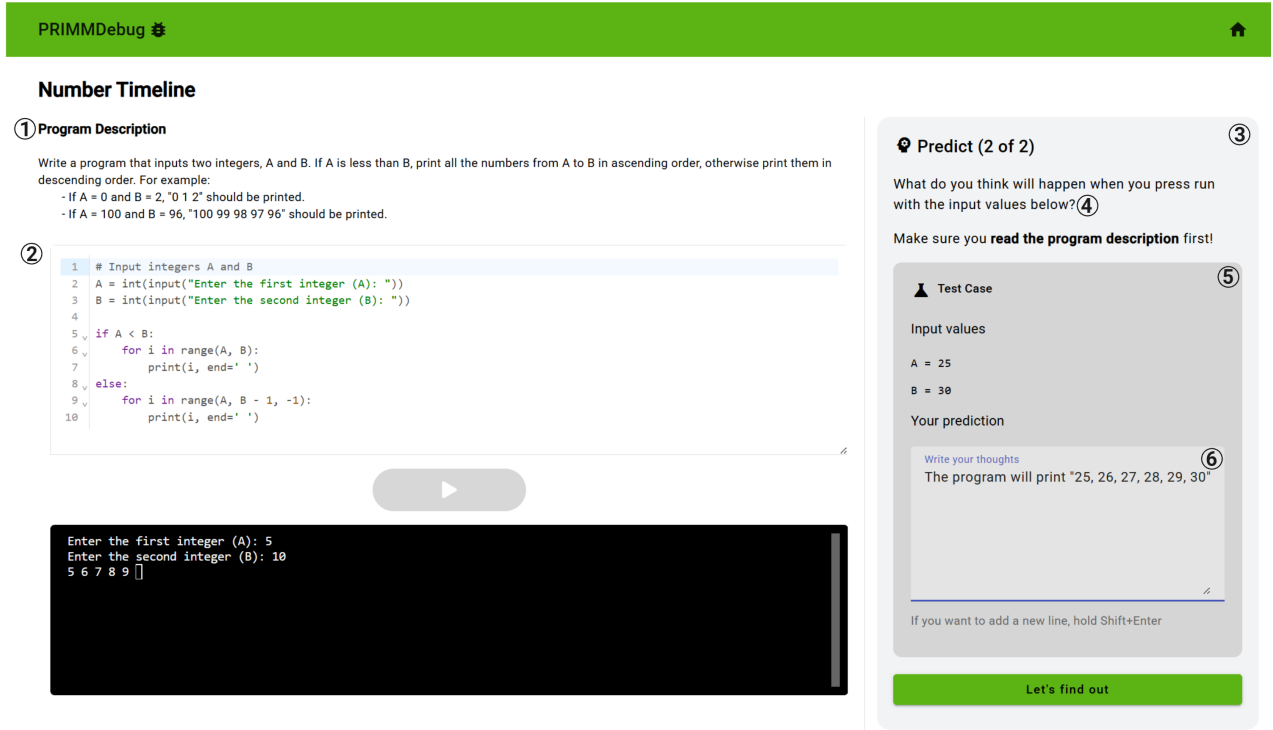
PRIMMDebug

Number Timeline

① Program Description

Write a program that inputs two integers, A and B. If A is less than B, print all the numbers from A to B in ascending order, otherwise print them in descending order. For example:
- If A = 0 and B = 2, "0 1 2" should be printed.
- If A = 100 and B = 96, "100 99 98 97 96" should be printed.

②

```
1  # Input integers A and B
2  A = int(input("Enter the first integer (A): "))
3  B = int(input("Enter the second integer (B): "))
4
5  if A < B:
6      for i in range(A, B):
7          print(i, end=' ')
8  else:
9      for i in range(A, B - 1, -1):
10         print(i, end=' ')
```

Enter the first integer (A): 5
Enter the second integer (B): 10
5 6 7 8 9

③ Predict (2 of 2)

What do you think will happen when you press run with the input values below? ④

Make sure you **read the program description** first!

⑤ Test Case

Input values

A = 25

B = 30

Your prediction

Write your thoughts ⑥
The program will print "25, 26, 27, 28, 29, 30"

If you want to add a new line, hold Shift+Enter

Let's find out